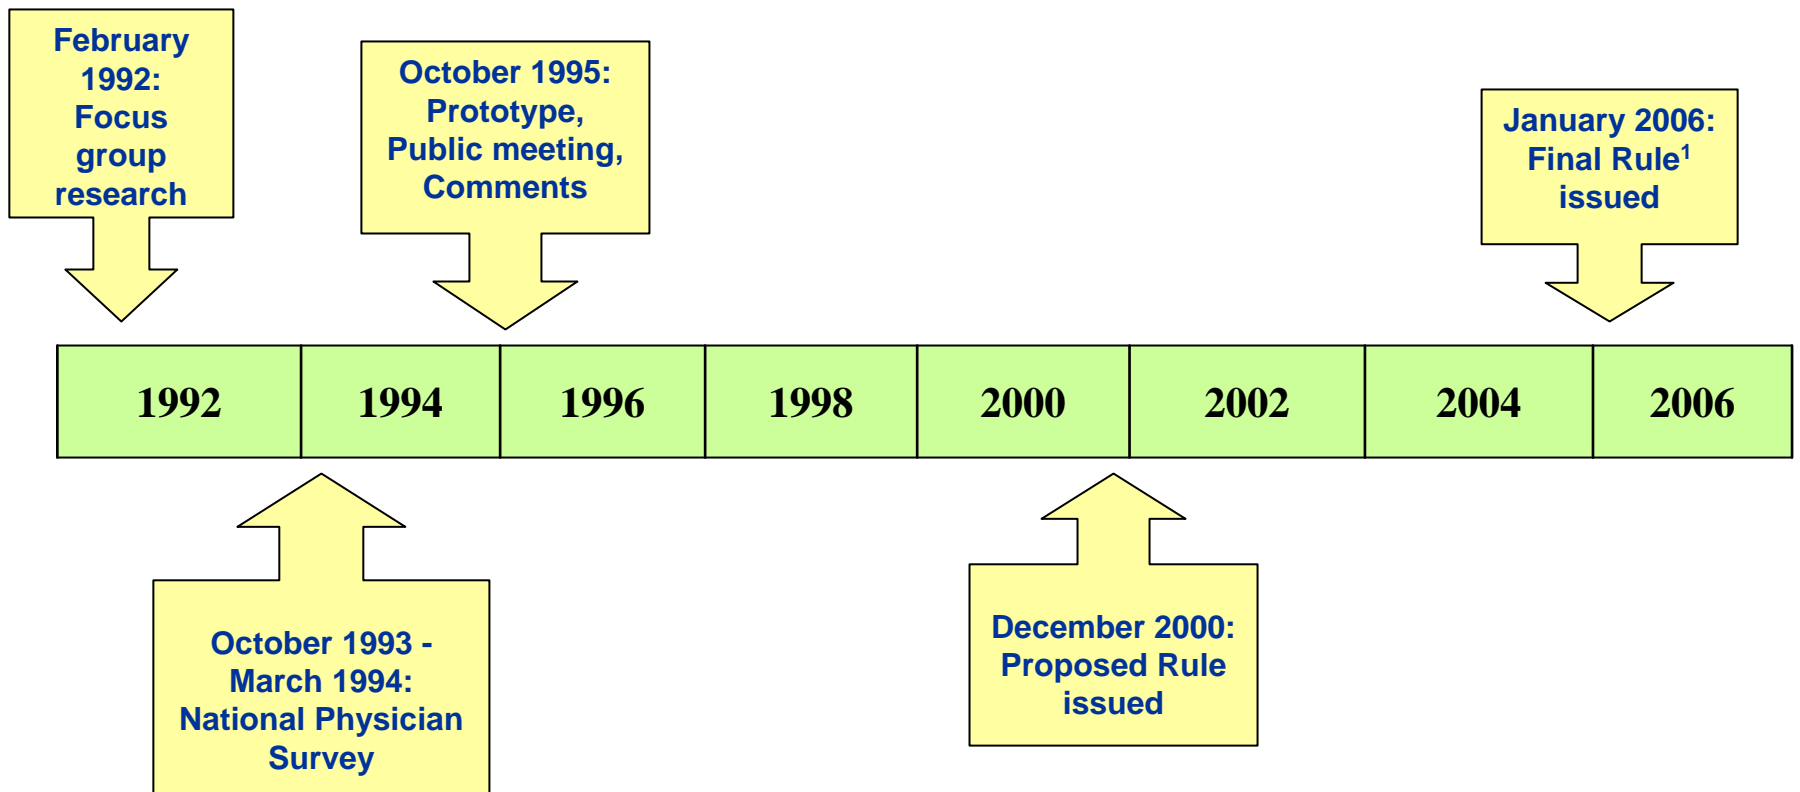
February 1992: Focus group research

October 1995: Prototype, Public meeting, Comments

January 2006: Final Rule$^1$ issued

| 1992 | 1994 | 1996 | 1998 | 2000 | 2002 | 2004 | 2006 |
|---|---|---|---|---|---|---|---|

October 1993 - March 1994: National Physician Survey

December 2000: Proposed Rule issued